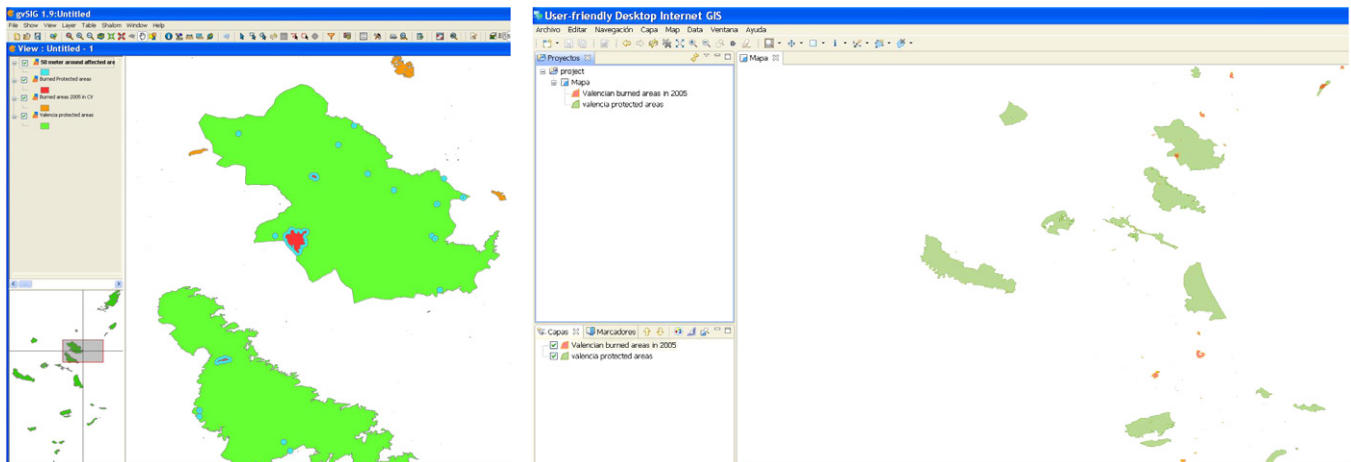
gvSIG 1.9:Untitled

File Show View Layer Table Shalom Window Help

View : Untitled - 1

50 meter around affected are

Burned Protected areas

Burned areas 2005 in CV

Valencia protected areas

User-friendly Desktop Internet GIS

Archivo Editar Navegación Capa Map Data Ventana Ayuda

Proyectos

project

Mapa

Valencian burned areas in 2005

valencia protected areas

Mapa

Capas Marcadores

Valencian burned areas in 2005

valencia protected areas